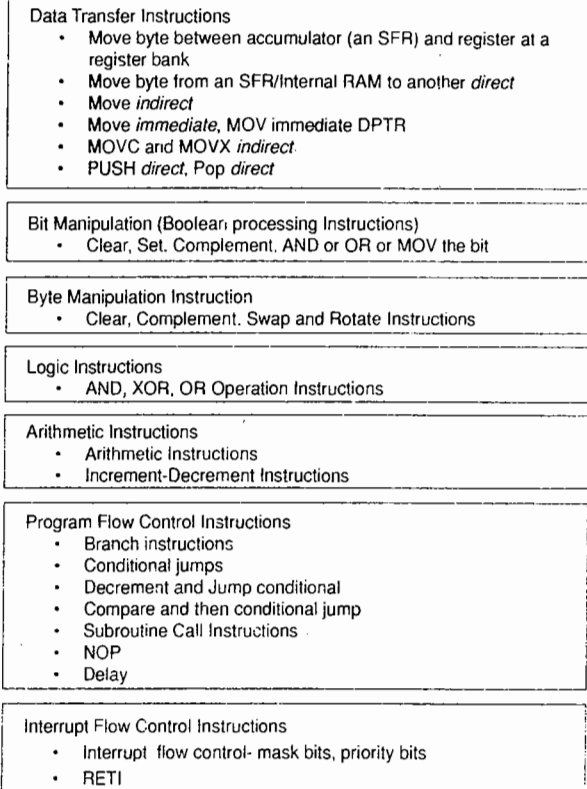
Data Transfer Instructions
• Move byte between accumulator (an SFR) and register at a register bank
• Move byte from an SFR/Internal RAM to another *direct*
• Move *indirect*
• Move *immediate*, MOV immediate DPTR
• MOVC and MOVX *indirect*
• PUSH *direct*, Pop *direct*

Bit Manipulation (Boolean processing Instructions)
• Clear, Set, Complement, AND or OR or MOV the bit

Byte Manipulation Instruction
• Clear, Complement, Swap and Rotate Instructions

Logic Instructions
• AND, XOR, OR Operation Instructions

Arithmetic Instructions
• Arithmetic Instructions
• Increment-Decrement Instructions

Program Flow Control Instructions
• Branch instructions
• Conditional jumps
• Decrement and Jump conditional
• Compare and then conditional jump
• Subroutine Call Instructions
• NOP
• Delay

Interrupt Flow Control Instructions
• Interrupt flow control- mask bits, priority bits
• RETI